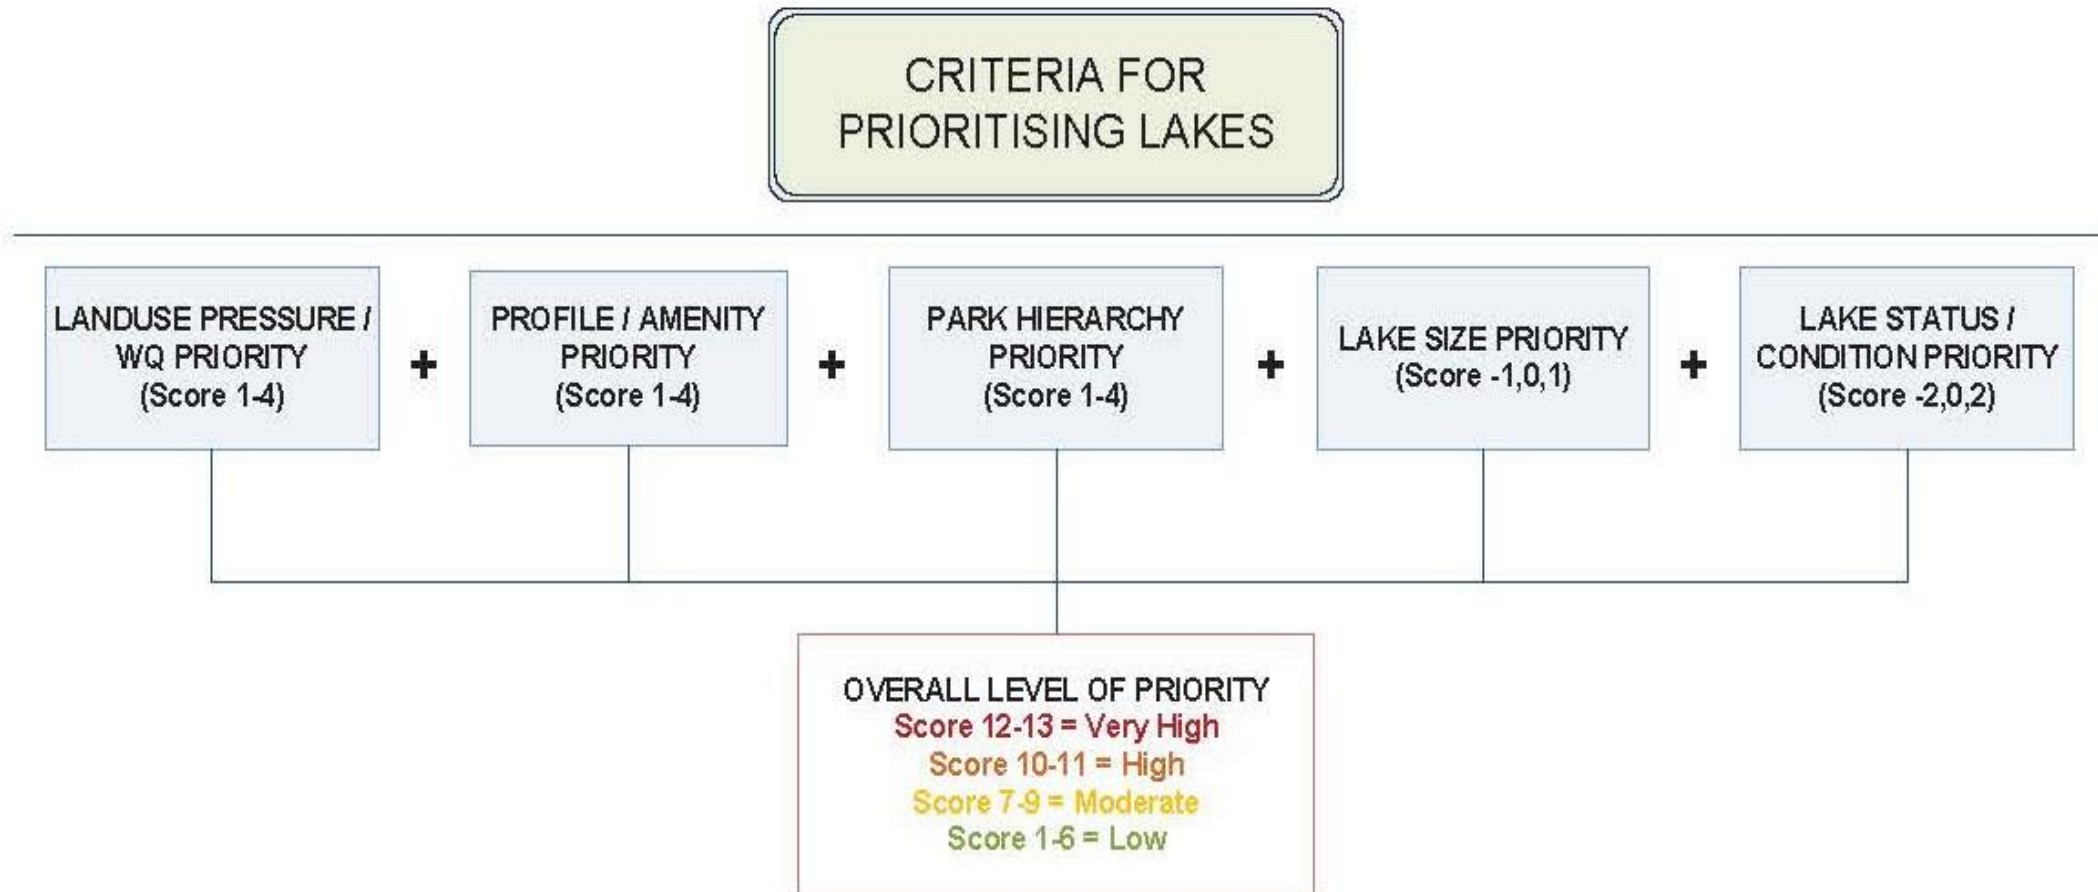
CRITERIA FOR PRIORITISING LAKES

LANDUSE PRESSURE / WQ PRIORITY (Score 1-4)

+

PROFILE / AMENITY PRIORITY (Score 1-4)

+

PARK HIERARCHY PRIORITY (Score 1-4)

+

LAKE SIZE PRIORITY (Score -1,0,1)

+

LAKE STATUS / CONDITION PRIORITY (Score -2,0,2)

OVERALL LEVEL OF PRIORITY
Score 12-13 = Very High
Score 10-11 = High
Score 7-9 = Moderate
Score 1-6 = Low